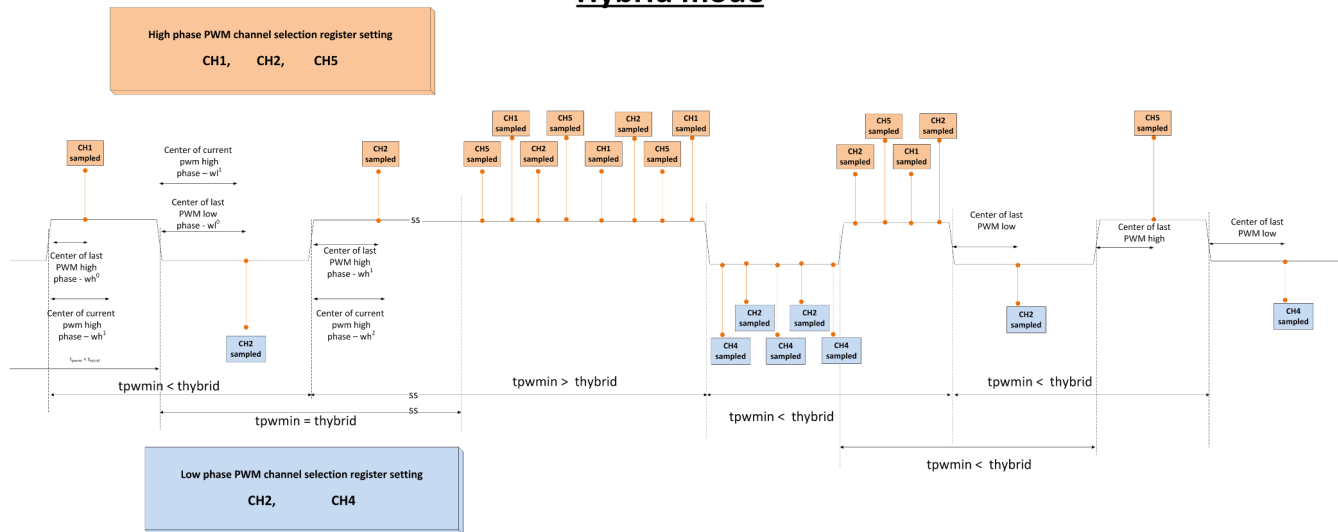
Hybrid mode

High phase PWM channel selection register setting

CH1, CH2, CH5

CH1 sampled

Center of current pwm high phase – wl$^1$

CH2 sampled

CH1 sampled

CH5 sampled

CH2 sampled

CH5 sampled

CH1 sampled

CH2 sampled

CH5 sampled

CH1 sampled

CH5 sampled

CH2 sampled

CH1 sampled

CH2 sampled

CH2 sampled

CH5 sampled

Center of last PWM low phase - wl$^0$

ss

Center of last PWM low

Center of last PWM high

Center of last PWM low

Center of last PWM high phase - wh$^0$

Center of last PWM high phase - wh$^1$

Center of current pwm high phase – wh$^1$

Center of current pwm high phase – wh$^2$

CH2 sampled

CH2 sampled

CH2 sampled

CH2 sampled

CH4 sampled

CH4 sampled

CH4 sampled

CH4 sampled

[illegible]

tpwmin < thybrid

tpwmin > thybrid

tpwmin < thybrid

ss

ss

tpwmin = thybrid

tpwmin < thybrid

tpwmin < thybrid

Low phase PWM channel selection register setting

CH2, CH4